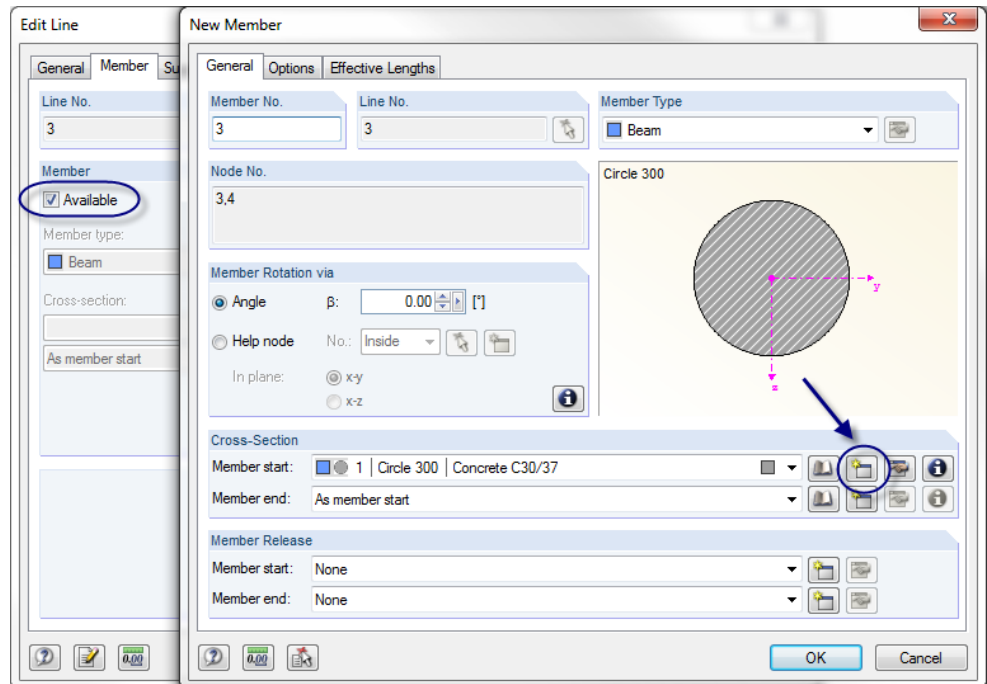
Edit Line

General | Member | Su

Line No.
3

Member
Available
Member type:
Beam
Cross-section:
As member start

New Member

General | Options | Effective Lengths

Member No.
3

Line No.
3

Member Type
Beam

Node No.
3,4

Circle 300

y
z

Member Rotation via
Angle β: 0.00 [°]
Help node No.: Inside
In plane: x-y
x-z

Cross-Section
Member start: 1 | Circle 300 | Concrete C30/37
Member end: As member start

Member Release
Member start: None
Member end: None

0.00

OK
Cancel